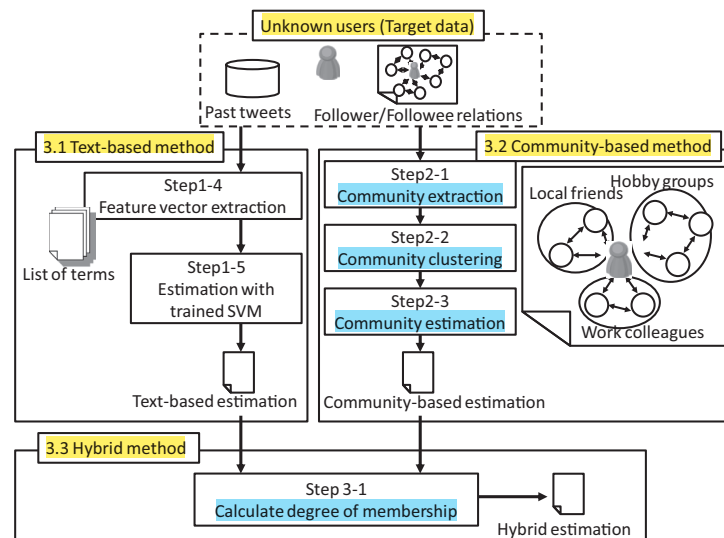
Unknown users (Target data)

Past tweets

Follower/Followee relations

3.1 Text-based method

Step1-4
Feature vector extraction

List of terms

Step1-5
Estimation with trained SVM

Text-based estimation

3.2 Community-based method

Step2-1
Community extraction

Step2-2
Community clustering

Step2-3
Community estimation

Community-based estimation

Local friends

Hobby groups

Work colleagues

3.3 Hybrid method

Step 3-1
Calculate degree of membership

Hybrid estimation